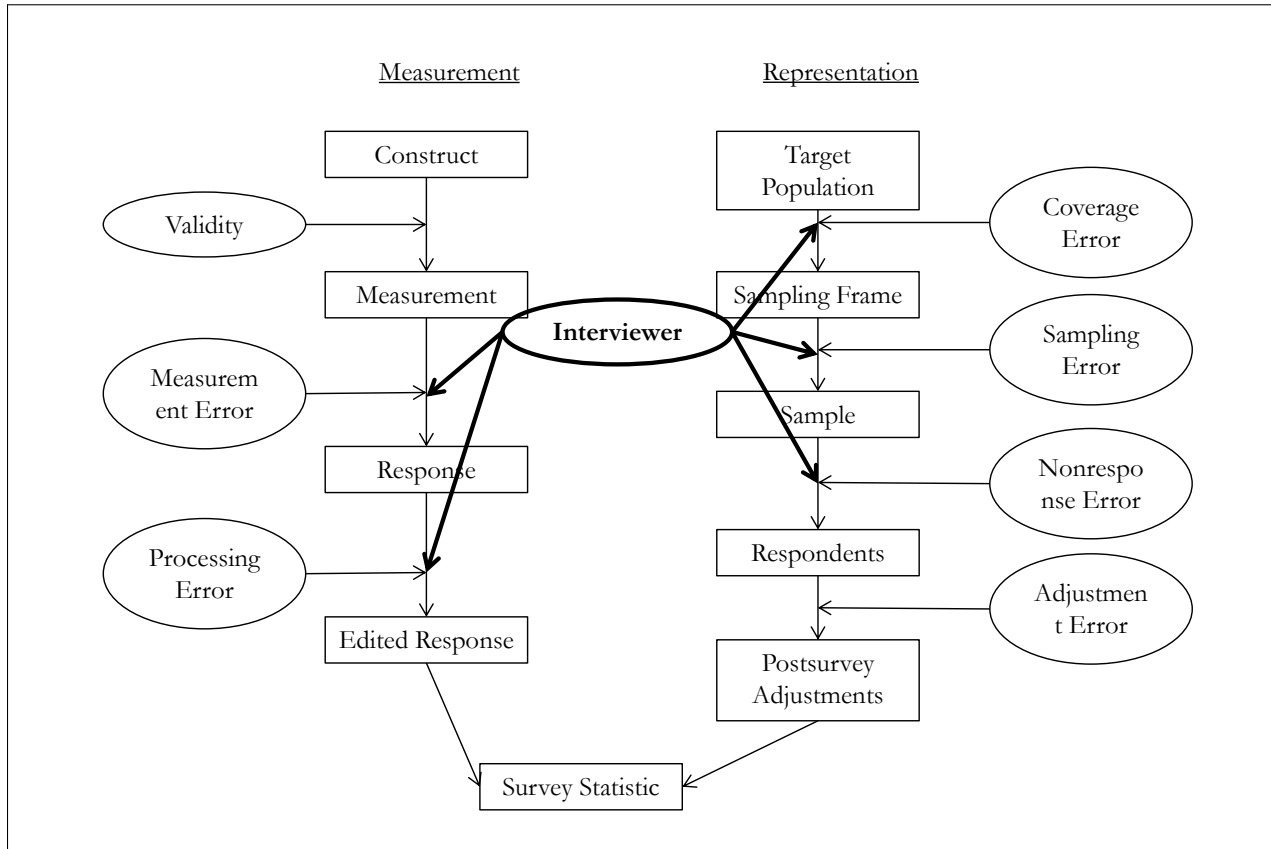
Measurement

Representation

Construct

Target Population

Validity

Coverage Error

Measurement

Sampling Frame

Interviewer

Sampling Error

Measurem ent Error

Sample

Nonrespo nse Error

Response

Processing Error

Respondents

Adjustmen t Error

Edited Response

Postsurvey Adjustments

Survey Statistic